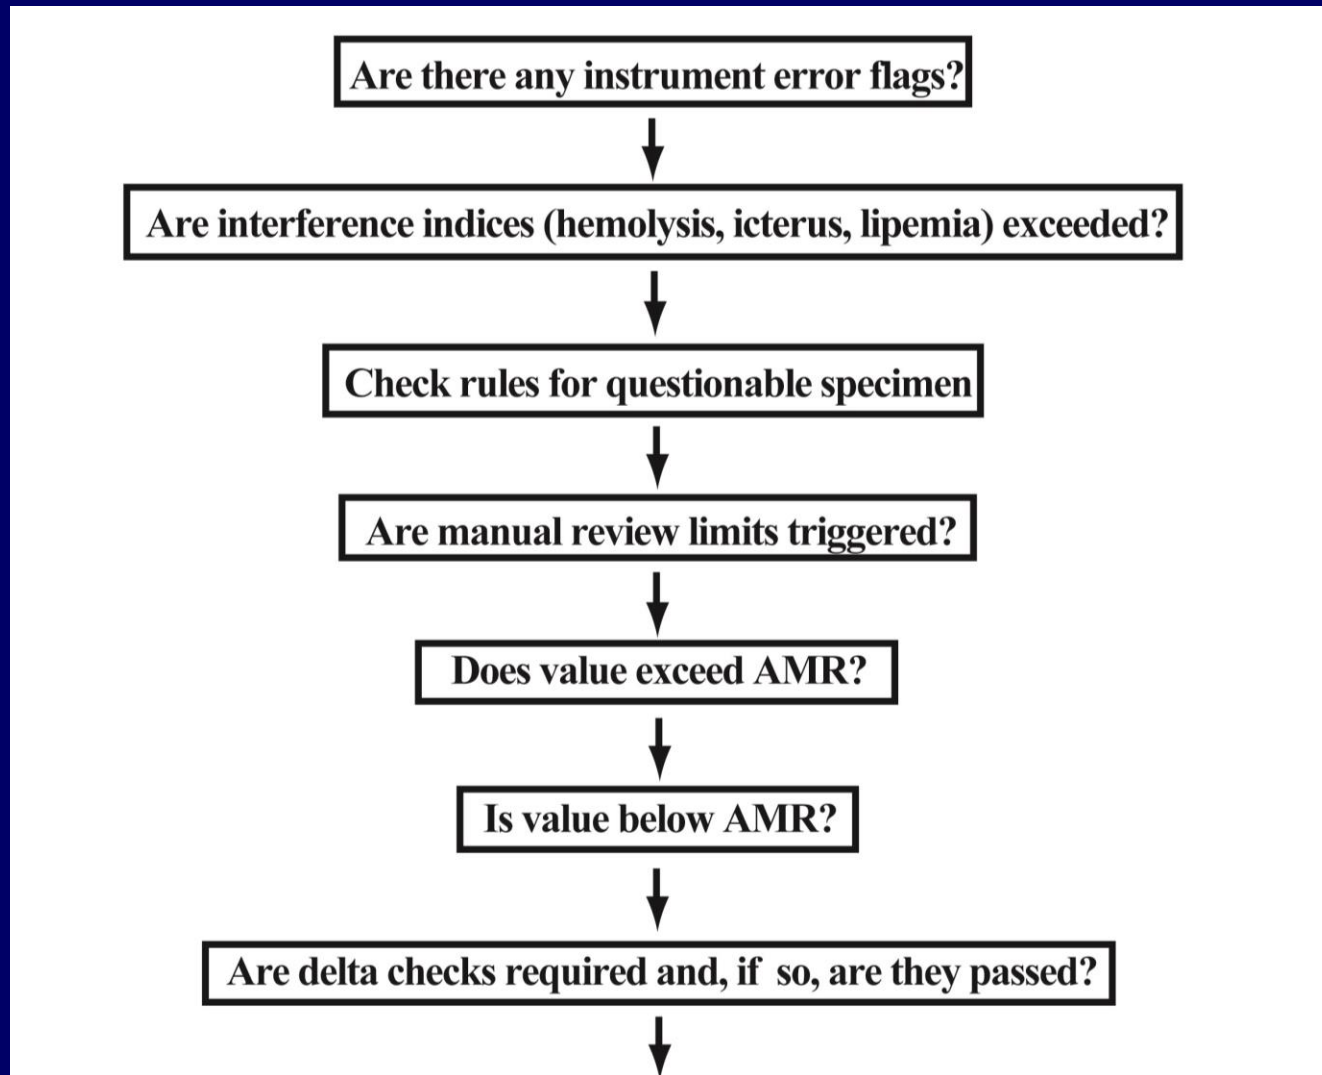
Are there any instrument error flags?

Are interference indices (hemolysis, icterus, lipemia) exceeded?

Check rules for questionable specimen

Are manual review limits triggered?

Does value exceed AMR?

Is value below AMR?

Are delta checks required and, if so, are they passed?